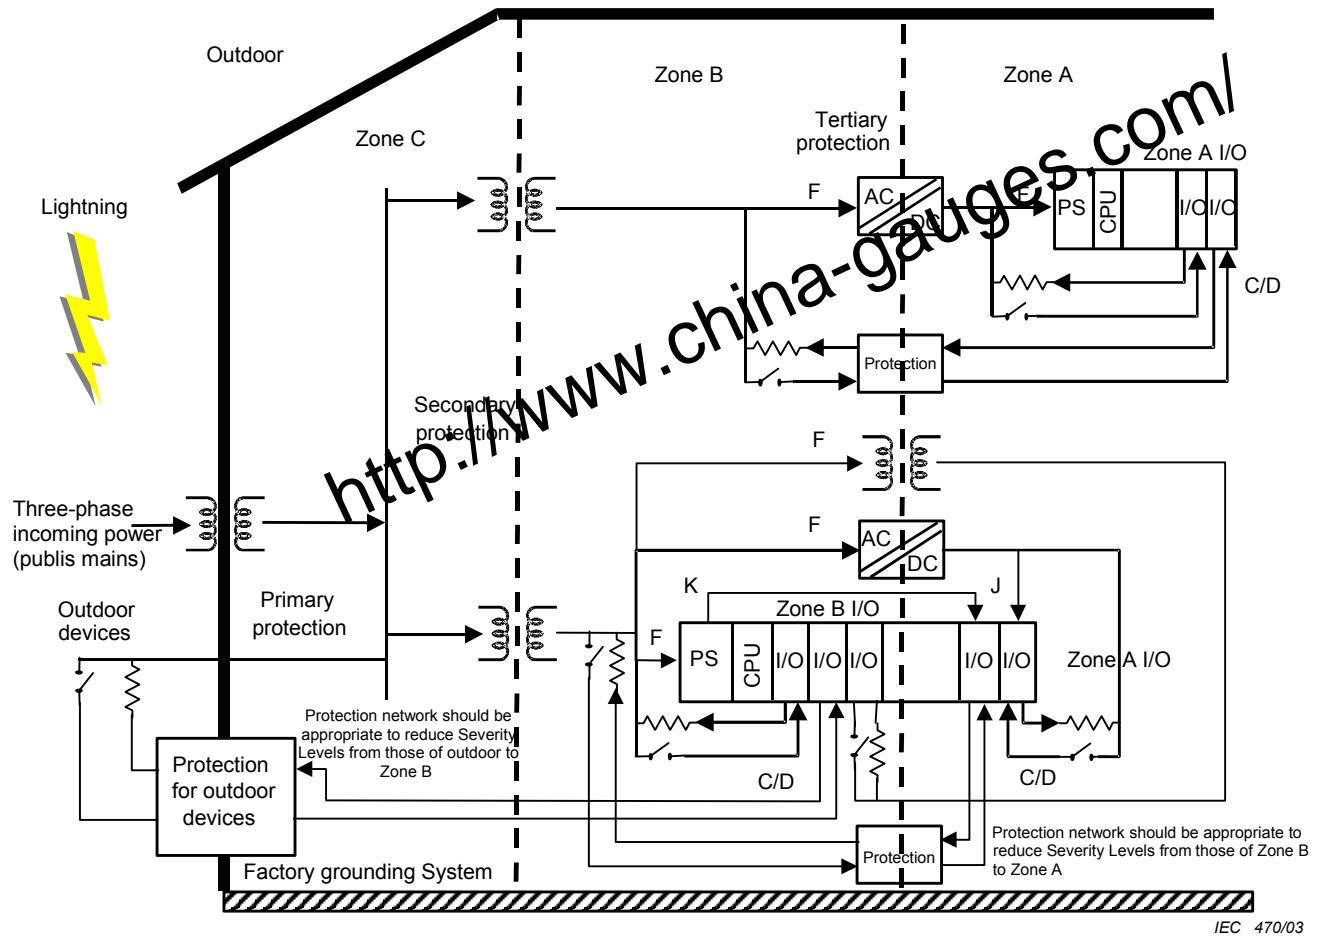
Outdoor

Zone B

Zone A

http://www.china-gauges.com/

Zone C

Tertiary protection

Zone A I/O

Lightning

F

AC

DC

F

PS

CPU

I/O

I/O

C/D

Protection

Secondary protection

F

Three-phase incoming power (publis mains)

F

AC

DC

K

J

Zone B I/O

Outdoor devices

Primary protection

F

PS

CPU

I/O

I/O

I/O

I/O

I/O

Zone A I/O

Protection network should be appropriate to reduce Severity Levels from those of outdoor to Zone B

Protection for outdoor devices

C/D

C/D

Protection

Protection network should be appropriate to reduce Severity Levels from those of Zone B to Zone A

Factory grounding System

IEC 470/03